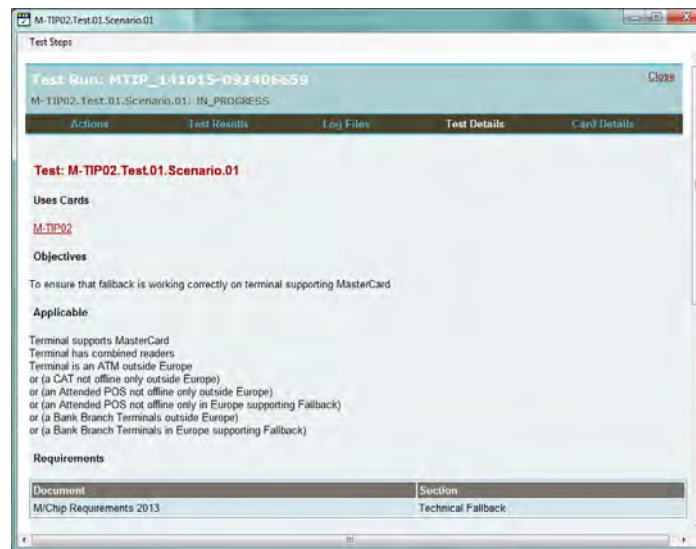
M-TIP02.Test.01.Scenario.01

Test Steps

Test Run: MTIP_141015-093406659

Close

M-TIP02.Test.01.Scenario.01: IN_PROGRESS

Actions Test Results Log Files Test Details Card Details

Test: M-TIP02.Test.01.Scenario.01

Uses Cards

M-TIP02

Objectives

To ensure that fallback is working correctly on terminal supporting MasterCard

Applicable

Terminal supports MasterCard
Terminal has combined readers
Terminal is an ATM outside Europe
or (a CAT not offline only outside Europe)
or (an Attended POS not offline only outside Europe)
or (an Attended POS not offline only in Europe supporting Fallback)
or (a Bank Branch Terminals outside Europe)
or (a Bank Branch Terminals in Europe supporting Fallback)

Requirements

| Document | Section |
|---|---|
| M/Chip Requirements 2013 | Technical Fallback |